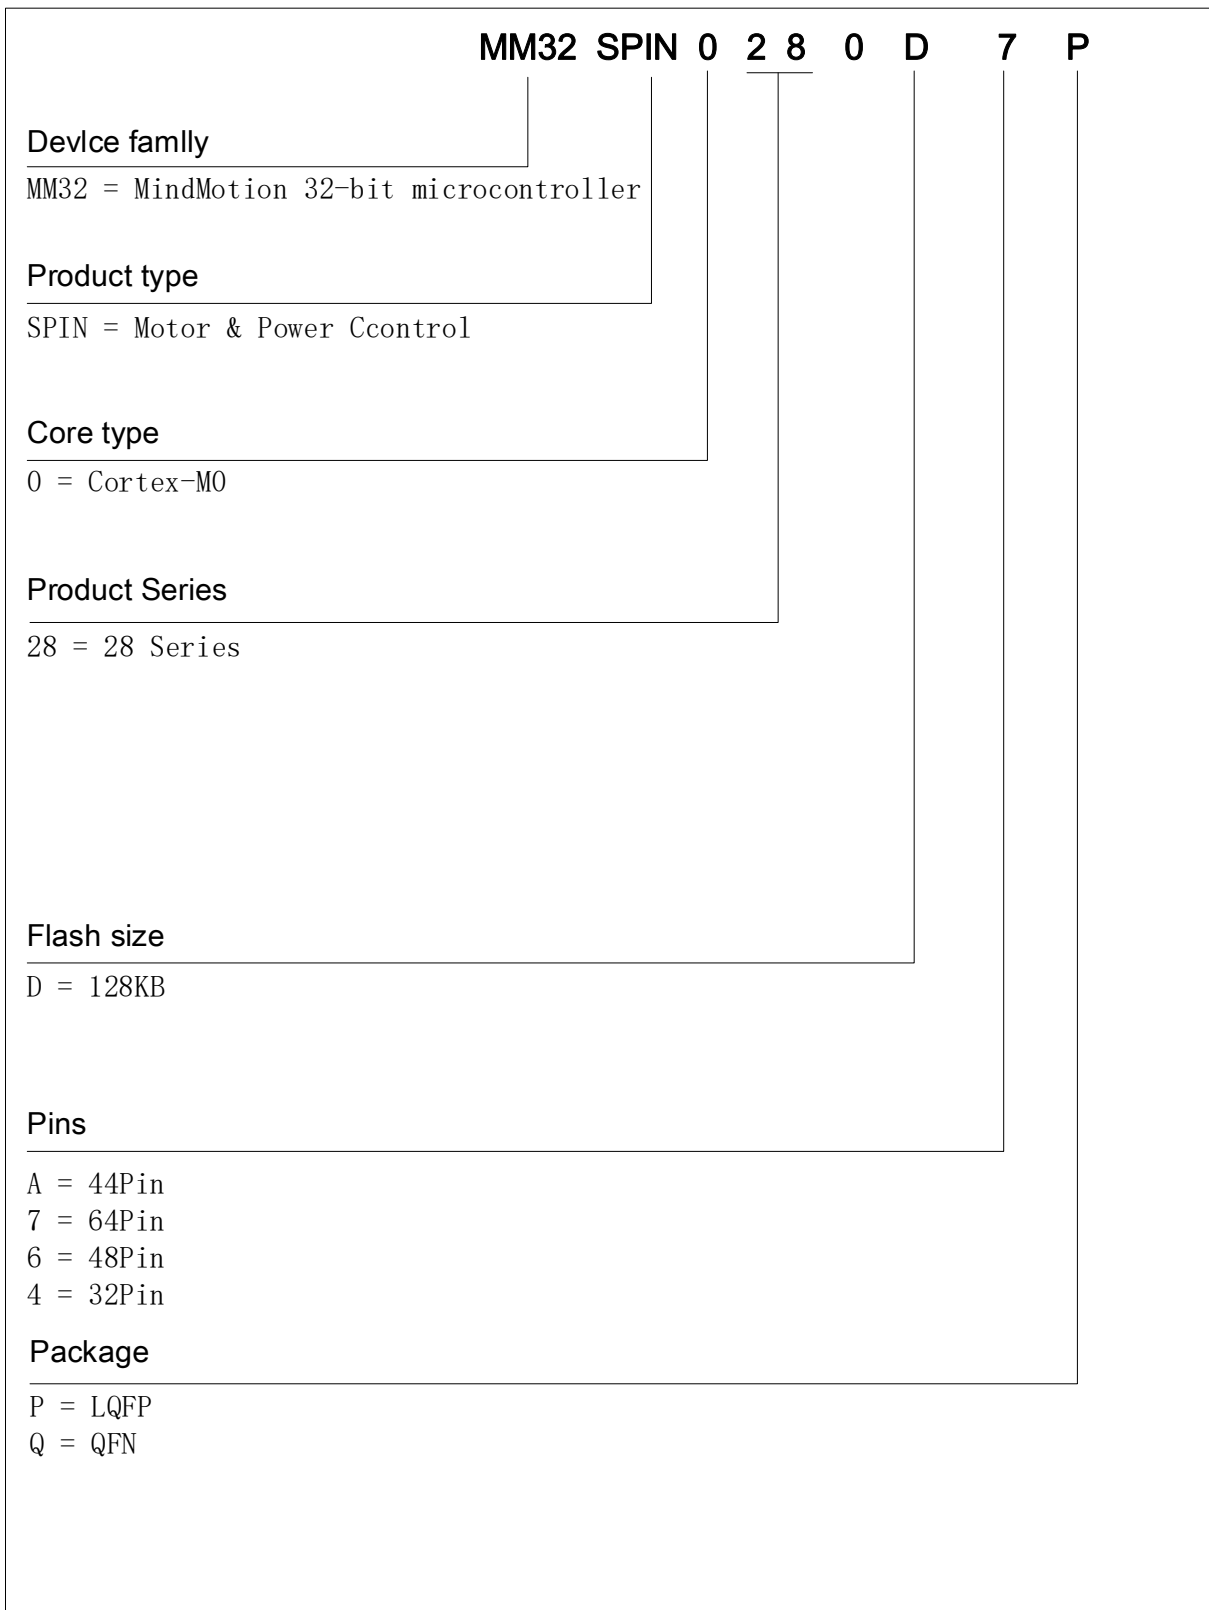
MM32 SPIN 0 2 8 0 D 7 P

Devlce famlly

MM32 = MindMotion 32-bit microcontroller

Product type

SPIN = Motor & Power Ccontrol

Core type

0 = Cortex-M0

Product Series

28 = 28 Series

Flash size

D = 128KB

Pins

A = 44Pin
7 = 64Pin
6 = 48Pin
4 = 32Pin

Package

P = LQFP
Q = QFN